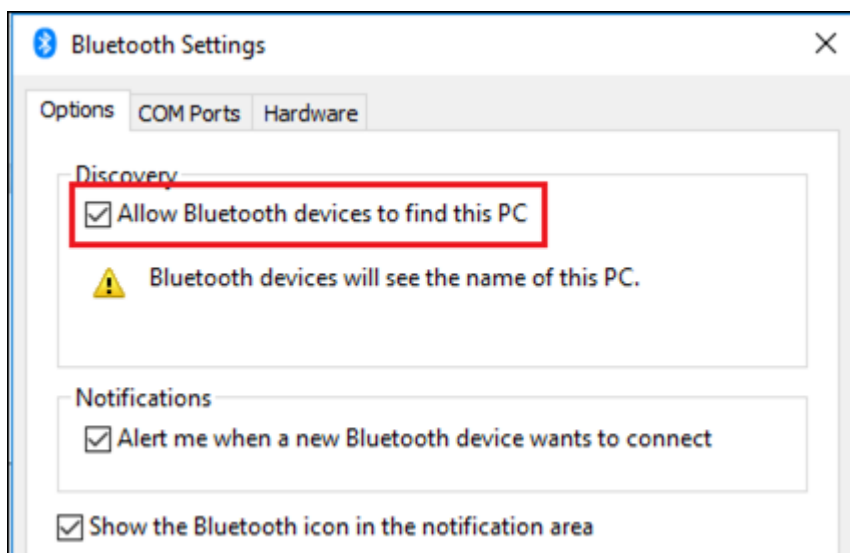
Bluetooth Settings

×

Options | COM Ports | Hardware

Discovery

☑ Allow Bluetooth devices to find this PC

Bluetooth devices will see the name of this PC.

Notifications

☑ Alert me when a new Bluetooth device wants to connect

☑ Show the Bluetooth icon in the notification area